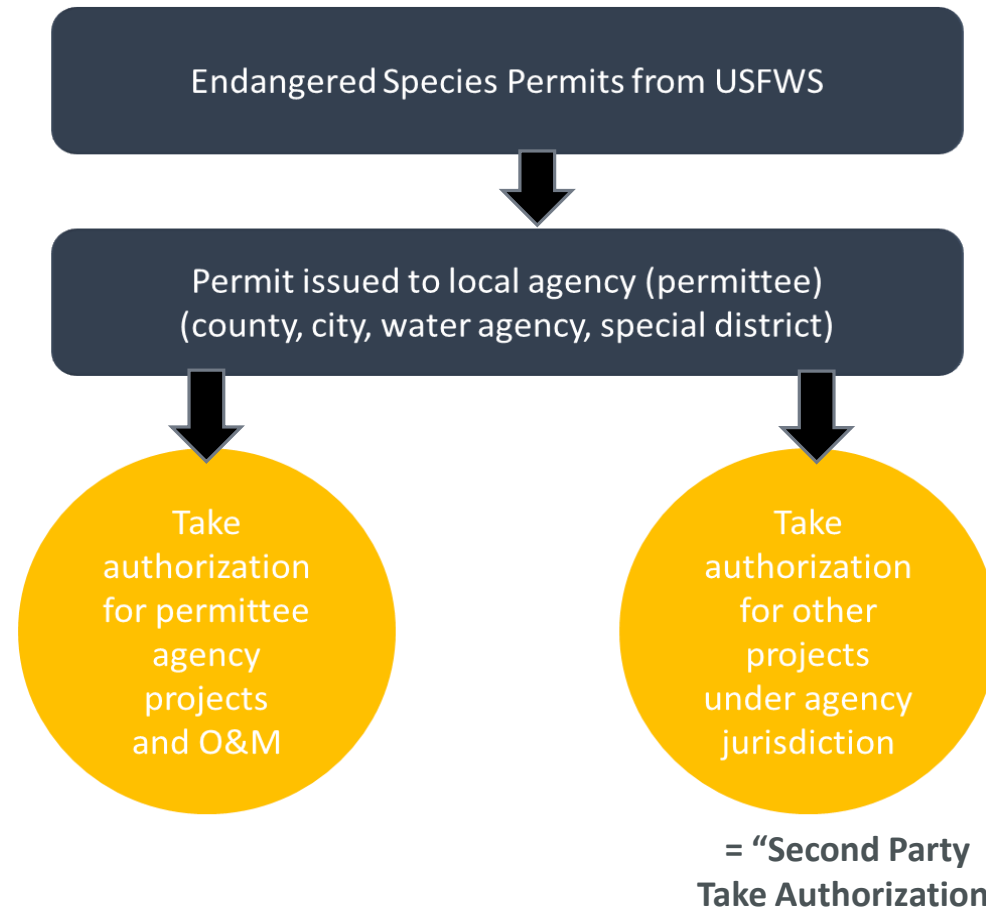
Endangered Species Permits from USFWS

Permit issued to local agency (permittee) (county, city, water agency, special district)

Take authorization for permittee agency projects and O&M

Take authorization for other projects under agency jurisdiction

= "Second Party Take Authorization